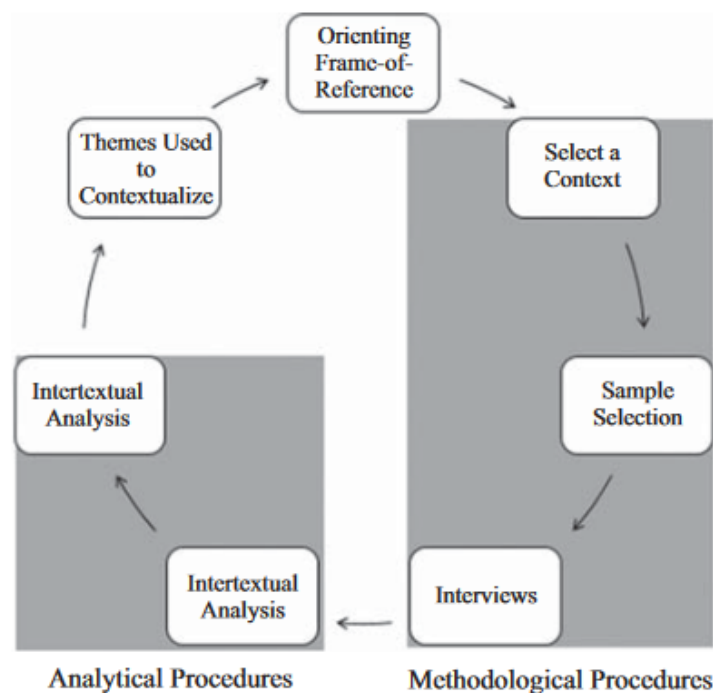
Orienting Frame-of-Reference

Select a Context

Sample Selection

Interviews

Intertextual Analysis

Intertextual Analysis

Themes Used to Contextualize

Analytical Procedures

Methodological Procedures